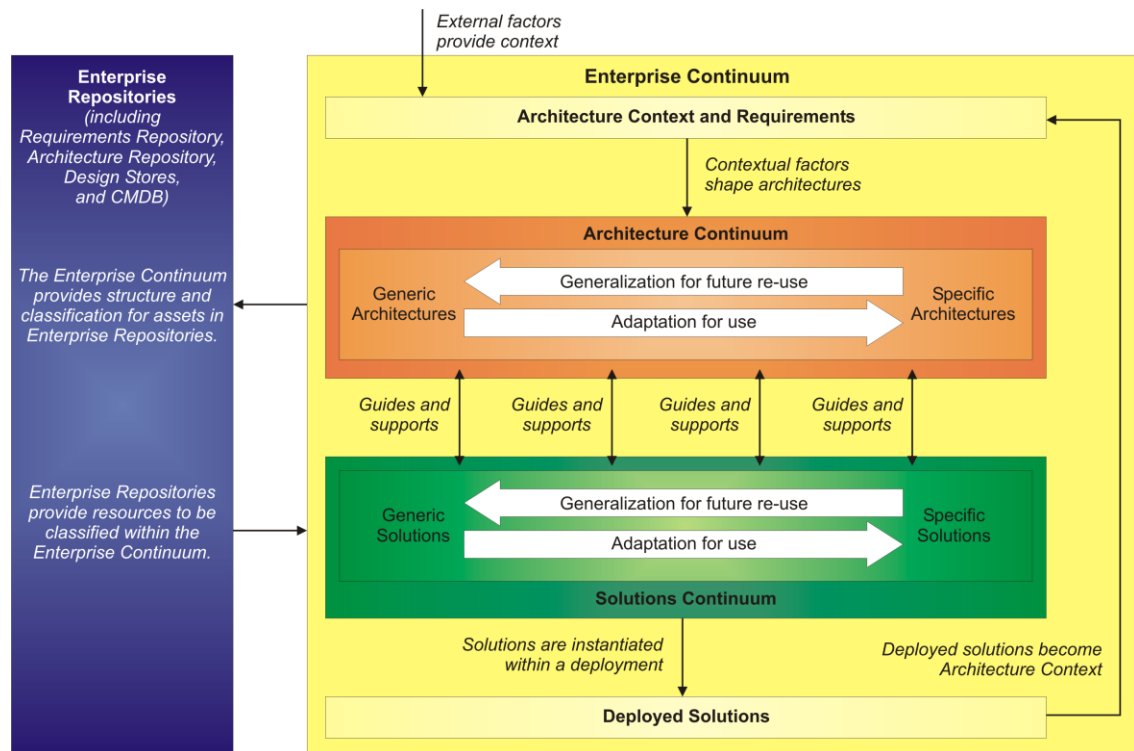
External factors provide context

Enterprise Repositories (including Requirements Repository, Architecture Repository, Design Stores, and CMDB)

The Enterprise Continuum provides structure and classification for assets in Enterprise Repositories.

Enterprise Repositories provide resources to be classified within the Enterprise Continuum.

Enterprise Continuum

Architecture Context and Requirements

Contextual factors shape architectures

Architecture Continuum

Generic Architectures

Generalization for future re-use

Adaptation for use

Specific Architectures

Guides and supports

Guides and supports

Guides and supports

Guides and supports

Generic Solutions

Generalization for future re-use

Adaptation for use

Specific Solutions

Solutions Continuum

Solutions are instantiated within a deployment

Deployed solutions become Architecture Context

Deployed Solutions